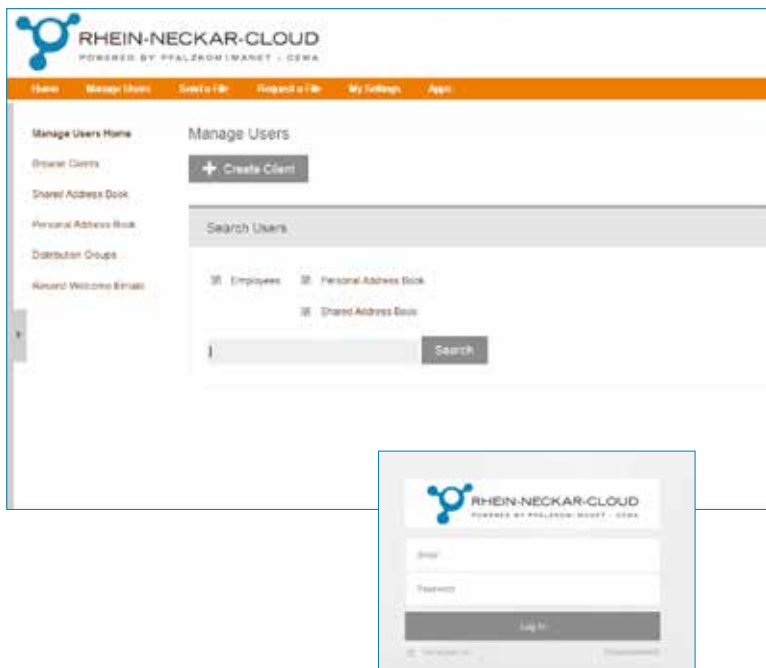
RHEIN-NECKAR-CLOUD
POWERED BY PFALZKOM | MANET · CEMA

Home Manage Users Send a File Request a File My Settings Apps

Manage Users Home
Browse Clients
Shared Address Book
Personal Address Book
Distribution Groups
Resend Welcome Emails

Manage Users

+ Create Client

Search Users

Employees Personal Address Book

Shared Address Book

Search

RHEIN-NECKAR-CLOUD
POWERED BY PFALZKOM | MANET · CEMA

Email

Password

Log In

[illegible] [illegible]